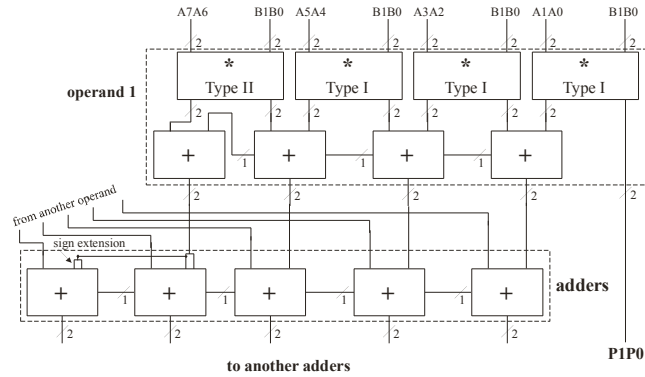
A7A6 B1B0 A5A4 B1B0 A3A2 B1B0 A1A0 B1B0

2 2 2 2 2 2 2 2

operand 1

*
Type II

*
Type I

*
Type I

*
Type I

2 2 2

+ 1 + 1 + 1 +

2 2 2 2 2

from another operand

sign extension

+ 1 + 1 + 1 + 1 +

adders

2 2 2 2 2

P1P0

to another adders